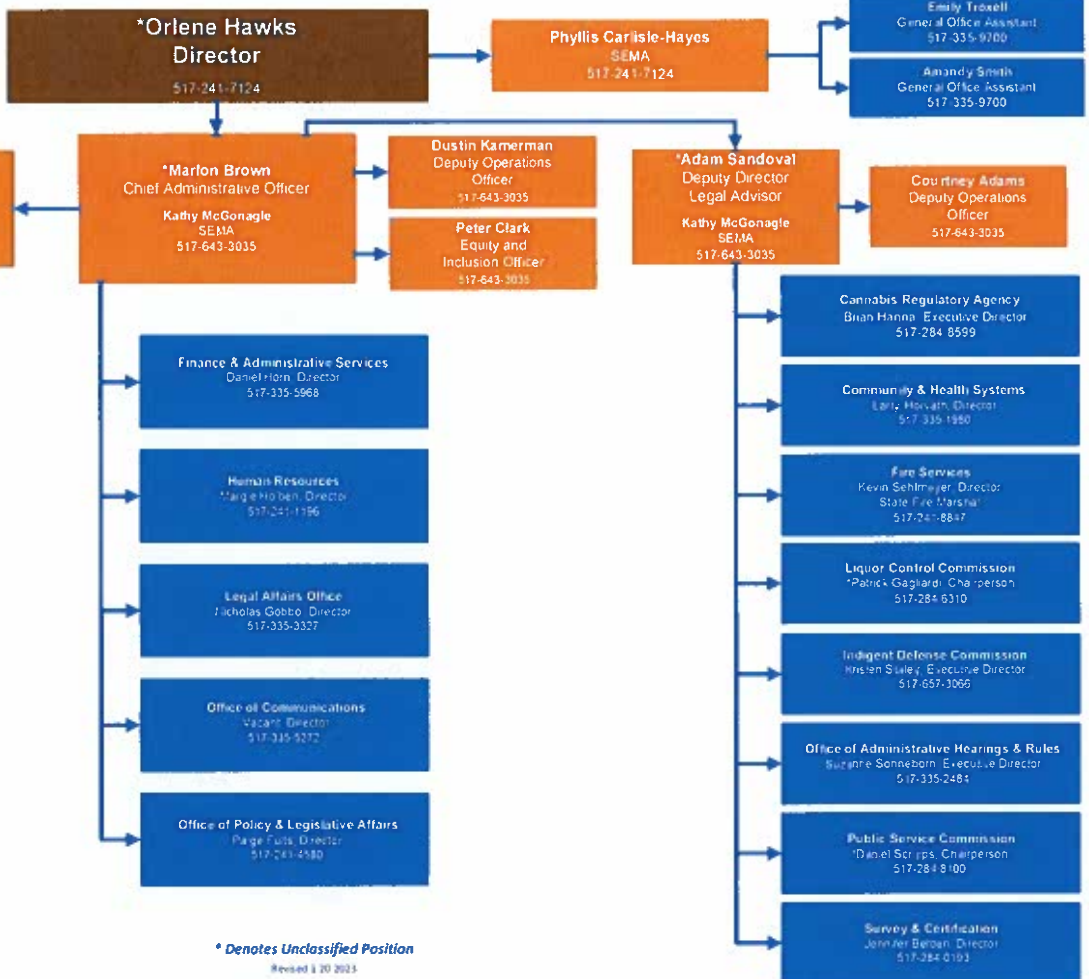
*Orlene Hawks
Director
517-241-7124

Phyllis Carlisle-Hayes
SEMA
517-241-7124

Emily Troxell
General Office Assistant
517-335-9700

Amandy Smith
General Office Assistant
517-335-9700

*Marlon Brown
Chief Administrative Officer
Kathy McGonagle
SEMA
517-643-3035

Dustin Kamerman
Deputy Operations Officer
517-643-3035

Peter Clark
Equity and Inclusion Officer
517-643-3035

*Adam Sandoval
Deputy Director
Legal Advisor
Kathy McGonagle
SEMA
517-643-3035

Courtney Adams
Deputy Operations Officer
517-643-3035

Finance & Administrative Services
Daniel Horn, Director
517-335-5968

Human Resources
Margie Hoben, Director
517-241-1196

Legal Affairs Office
Nicholas Gobbo, Director
517-335-3327

Office of Communications
Vacant, Director
517-335-5272

Office of Policy & Legislative Affairs
Paige Fults, Director
517-241-4580

Cannabis Regulatory Agency
Brian Hanna, Executive Director
517-284-8599

Community & Health Systems
Larry Horvath, Director
517-335-1980

Fire Services
Kevin Sehlmeyer, Director
State Fire Marshal
517-241-8847

Liquor Control Commission
*Patrick Gagliardi, Chairperson
517-284-6310

Indigent Defense Commission
Kristen Staley, Executive Director
517-657-3066

Office of Administrative Hearings & Rules
Suzanne Sonneborn, Executive Director
517-335-2484

Public Service Commission
*Daniel Scripps, Chairperson
517-284-8100

Survey & Certification
Jennifer Belban, Director
517-284-0103

* Denotes Unclassified Position
Revised 1 20 2023